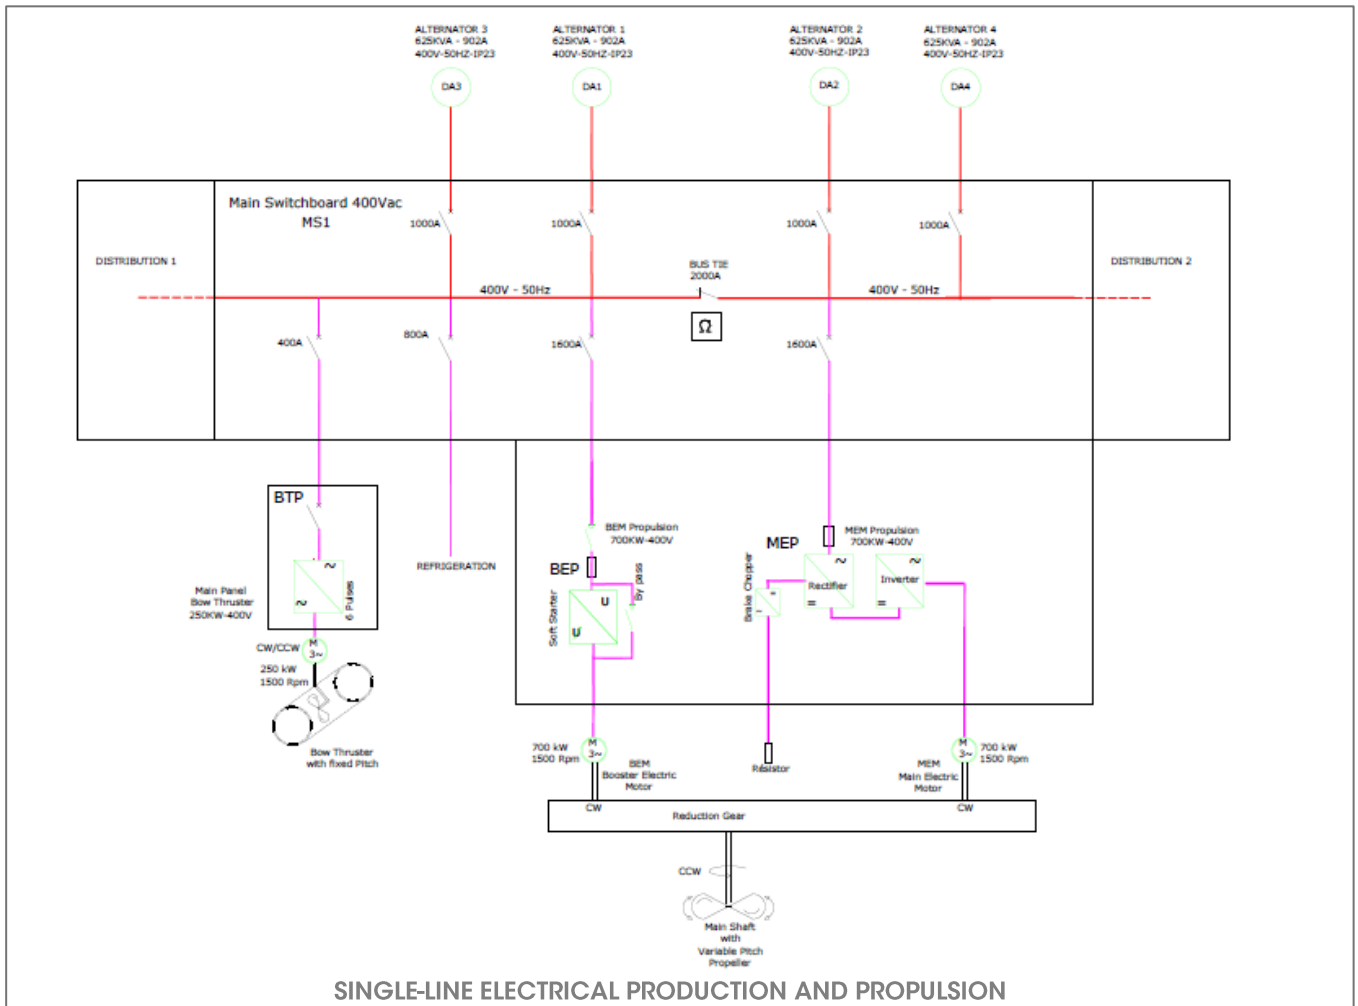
ALTERNATOR 3
625KVA - 902A
400V-50HZ-IP23

ALTERNATOR 1
625KVA - 902A
400V-50HZ-IP23

ALTERNATOR 2
625KVA - 902A
400V-50HZ-IP23

ALTERNATOR 4
625KVA - 902A
400V-50HZ-IP23

DA3

DA1

DA2

DA4

Main Switchboard 400Vac
MS1

1000A

1000A

1000A

1000A

DISTRIBUTION 1

BUS TIE
2000A

DISTRIBUTION 2

400V - 50Hz

400V - 50Hz

Ω

400A

800A

1600A

1600A

BTP

~

~

6 Pulses

Main Panel
Bow Thruster
250KW-400V

CW/CCW

M
3~

250 kW
1500 Rpm

Bow Thruster
with fixed Pitch

REFRIGERATION

BEM Propulsion
700KW-400V

BEP

Soft Starter

U

U

By pass

MEP

MEM Propulsion
700KW-400V

Brake Chopper

Rectifier

Inverter

~

=

~

=

700 kW
1500 Rpm

M
3~

BEM
Booster Electric
Motor

Resistor

MEM
Main Electric
Motor

M
3~

700 kW
1500 Rpm

CW

CW

Reduction Gear

CCW

Main Shaft
with
Variable Pitch
Propeller

SINGLE-LINE ELECTRICAL PRODUCTION AND PROPULSION